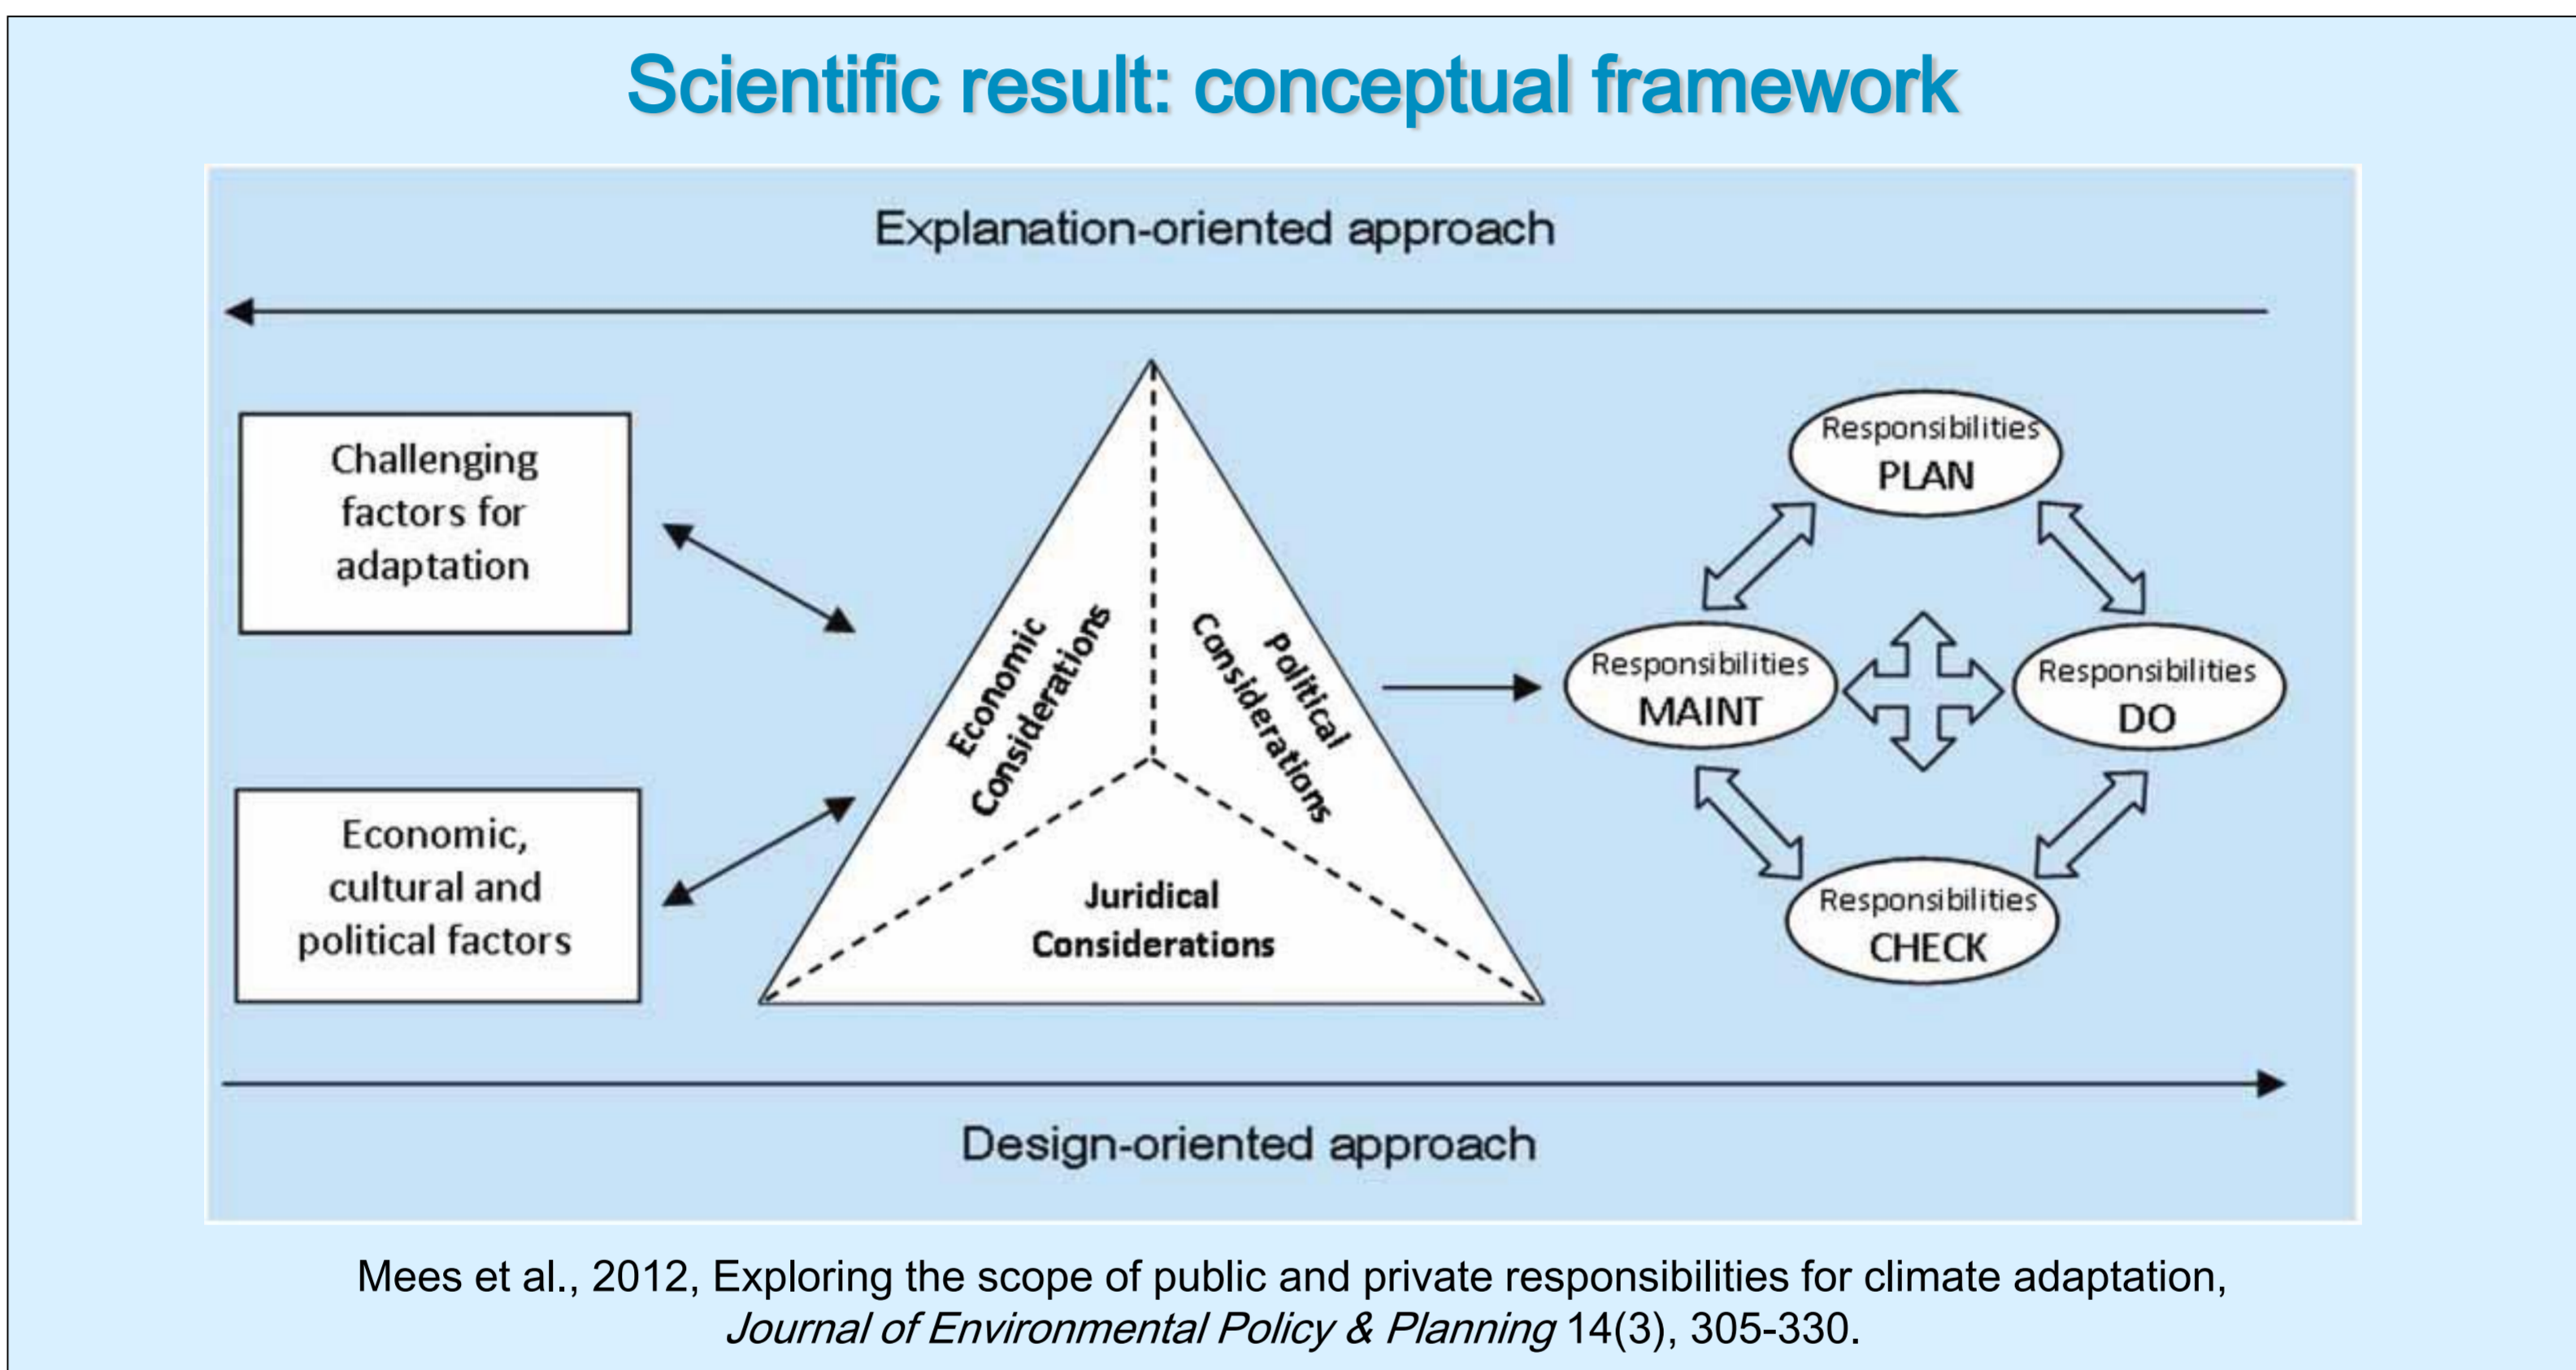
Scientific result: conceptual framework

Explanation-oriented approach

Challenging factors for adaptation

Economic, cultural and political factors

Economic Considerations

Political Considerations

Juridical Considerations

Responsibilities PLAN

Responsibilities MAINT

Responsibilities DO

Responsibilities CHECK

Design-oriented approach

Mees et al., 2012, Exploring the scope of public and private responsibilities for climate adaptation, *Journal of Environmental Policy & Planning* 14(3), 305-330.